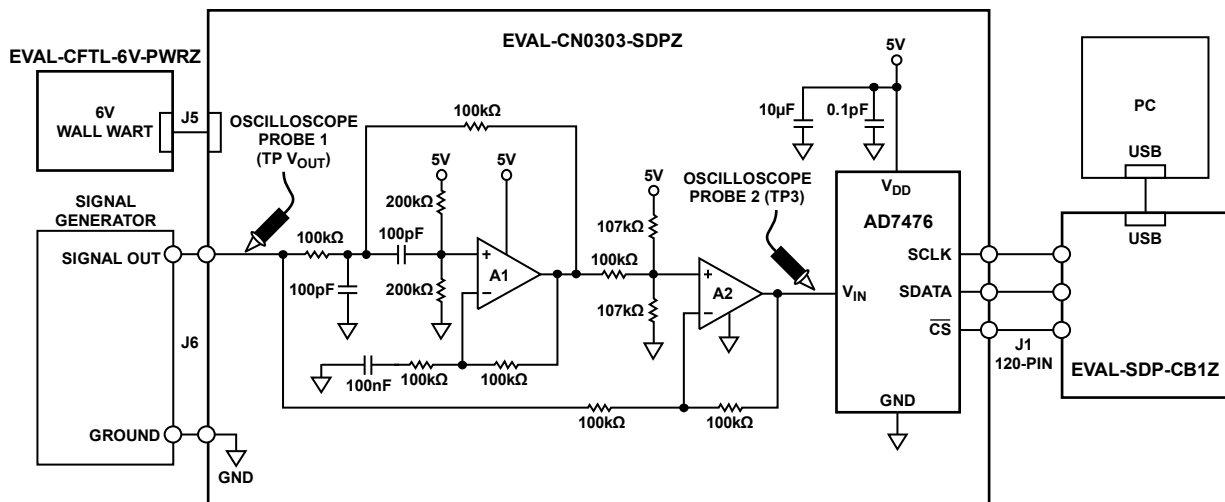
EVAL-CFTL-6V-PWRZ

6V WALL WART

J5

EVAL-CN0303-SDPZ

OSCILLOSCOPE PROBE 1 (TP $V_{OUT}$)

100kΩ

5V

5V

5V

10µF

0.1pF

PC

USB

USB

SIGNAL GENERATOR

SIGNAL OUT

200kΩ

5V

OSCILLOSCOPE PROBE 2 (TP3)

$V_{DD}$

AD7476

100kΩ

100pF

107kΩ

SCLK

100pF

200kΩ

A1

100kΩ

A2

$V_{IN}$

SDATA

107kΩ

$\overline{CS}$

J6

100nF

100kΩ

100kΩ

J1 120-PIN

EVAL-SDP-CB1Z

GND

GROUND

100kΩ

100kΩ

GND